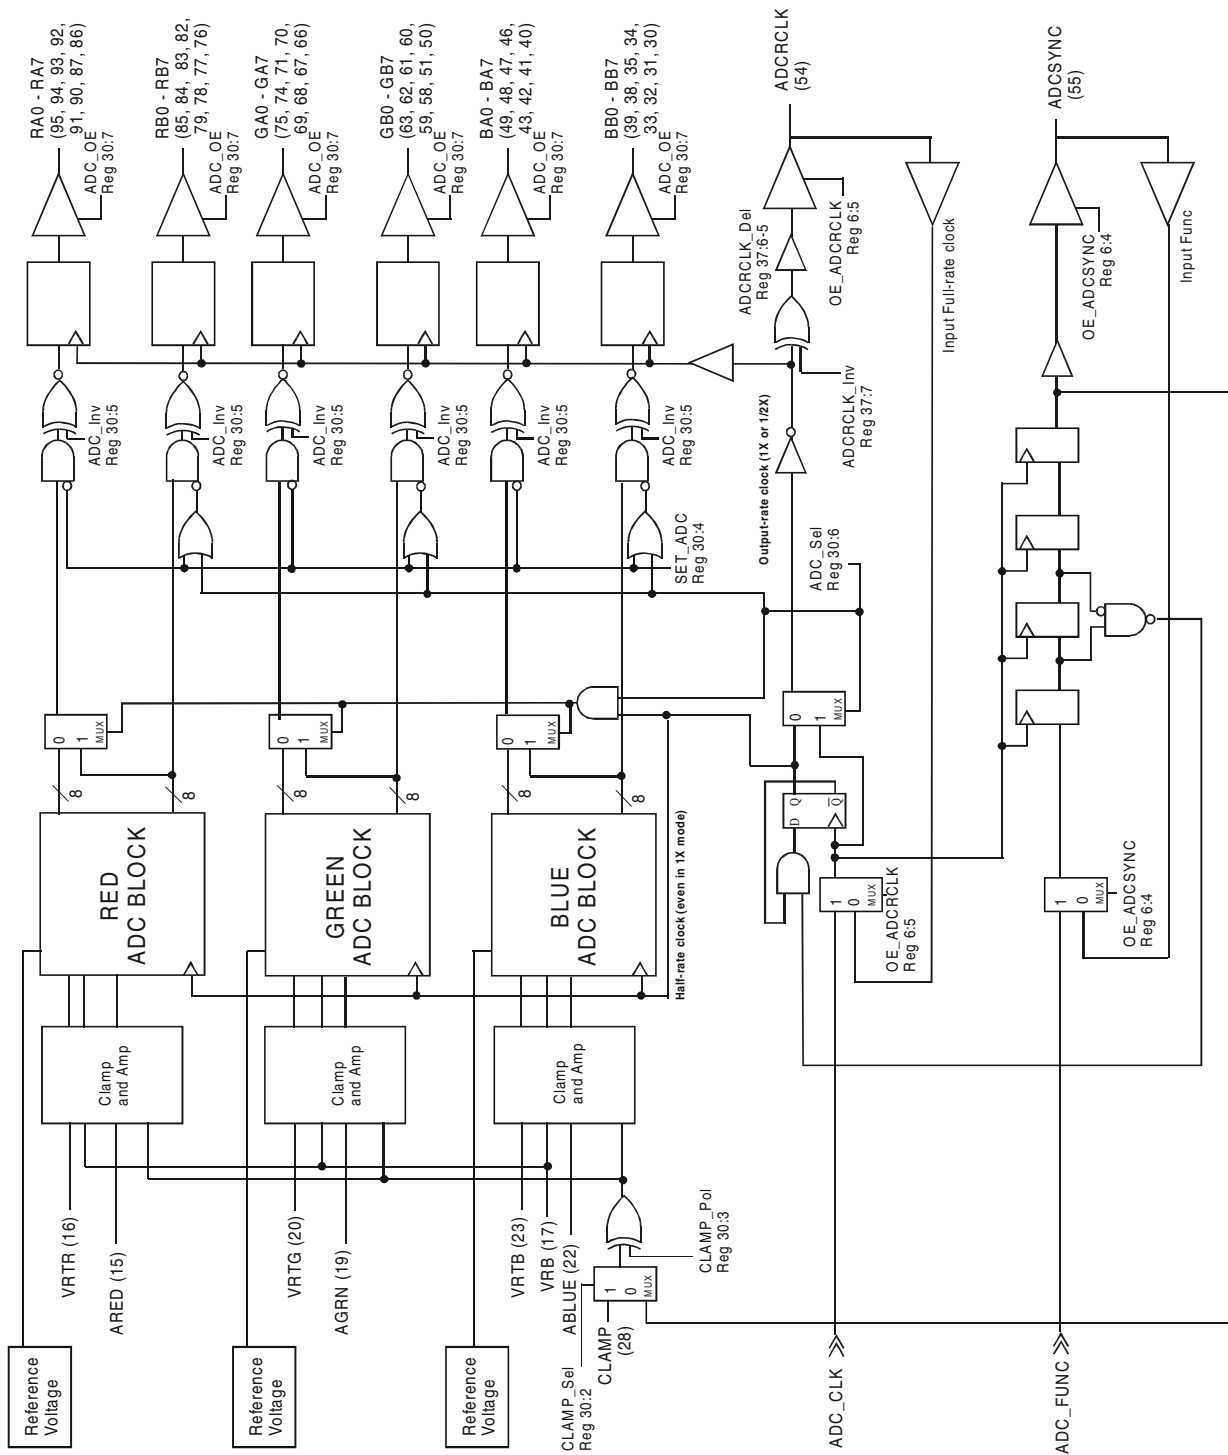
RA0 - RA7
(95, 94, 93, 92, 91, 90, 87, 86)
ADC_OE
Reg 30:7

RB0 - RB7
(85, 84, 83, 82, 79, 78, 77, 76)
ADC_OE
Reg 30:7

GA0 - GA7
(75, 74, 71, 70, 69, 68, 67, 66)
ADC_OE
Reg 30:7

GB0 - GB7
(63, 62, 61, 60, 59, 58, 51, 50)
ADC_OE
Reg 30:7

BA0 - BA7
(49, 48, 47, 46, 43, 42, 41, 40)
ADC_OE
Reg 30:7

BB0 - BB7
(39, 38, 35, 34, 33, 32, 31, 30)
ADC_OE
Reg 30:7

ADCRCLK
(54)

ADCSYNC
(55)

ADCRCLK_Del
Reg 37:6-5

OE_ADCRCLK
Reg 6:5

Input Full-rate clock

OE_ADCSYNC
Reg 6:4

Input Func

ADC_Inv
Reg 30:5

ADC_Inv
Reg 30:5

ADC_Inv
Reg 30:5

ADC_Inv
Reg 30:5

ADC_Inv
Reg 30:5

ADC_Inv
Reg 30:5

ADCRCLK_Inv
Reg 37:7

Output-rate clock (1X or 1/2X)

SET_ADC
Reg 30:4

ADC_Sel
Reg 30:6

0 1 MUX

0 1 MUX

0 1 MUX

0 1 MUX

8 8 8 8 8 8

D Q $\overline{Q}$

RED
ADC BLOCK

GREEN
ADC BLOCK

BLUE
ADC BLOCK

1 0 MUX

OE_ADCRCLK
Reg 6:5

1 0 MUX

OE_ADCSYNC
Reg 6:4

Half-rate clock (even in 1X mode)

Clamp
and Amp

Clamp
and Amp

Clamp
and Amp

CLAMP_Pol
Reg 30:3

VRTR (16)
ARED (15)
VRTG (20)
AGRN (19)
VRTB (23)
VRB (17)
ABLUE (22)

1 0 MUX

CLAMP
(28)

CLAMP_Sel
Reg 30:2

Reference
Voltage

Reference
Voltage

Reference
Voltage

ADC_CLK

ADC_FUNC